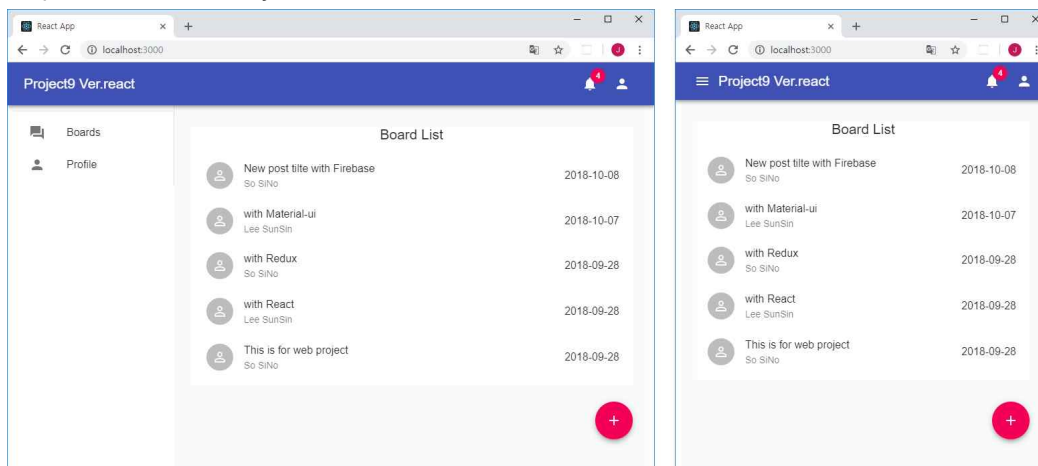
React App × +
← → C ⓘ localhost:3000
J

Project9 Ver.react
4

Boards
Profile

Board List

New post tilte with Firebase
So SiNo
2018-10-08

with Material-ui
Lee SunSin
2018-10-07

with Redux
So SiNo
2018-09-28

with React
Lee SunSin
2018-09-28

This is for web project
So SiNo
2018-09-28

+

React App × +
← → C ⓘ localhost:3000
J

Project9 Ver.react
4

Board List

New post tilte with Firebase
So SiNo
2018-10-08

with Material-ui
Lee SunSin
2018-10-07

with Redux
So SiNo
2018-09-28

with React
Lee SunSin
2018-09-28

This is for web project
So SiNo
2018-09-28

+